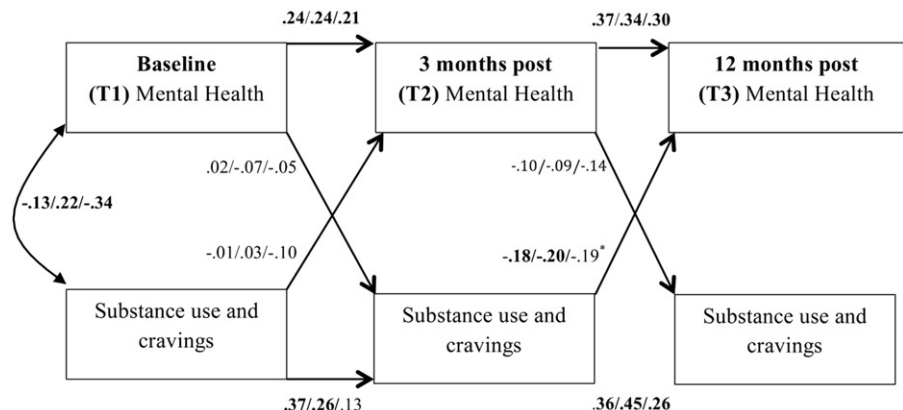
.24/.24/.21

.37/.34/.30

**Baseline**
**(T1)** Mental Health

**3 months post**
**(T2)** Mental Health

**12 months post**
**(T3)** Mental Health

.02/-.07/-.05

-.10/-.09/-.14

**-.13/.22/-.34**

-.01/.03/-.10

**-.18/-.20**/-.19$^*$

Substance use and cravings

Substance use and cravings

Substance use and cravings

**.37/.26/**.13

**.36/.45/.26**